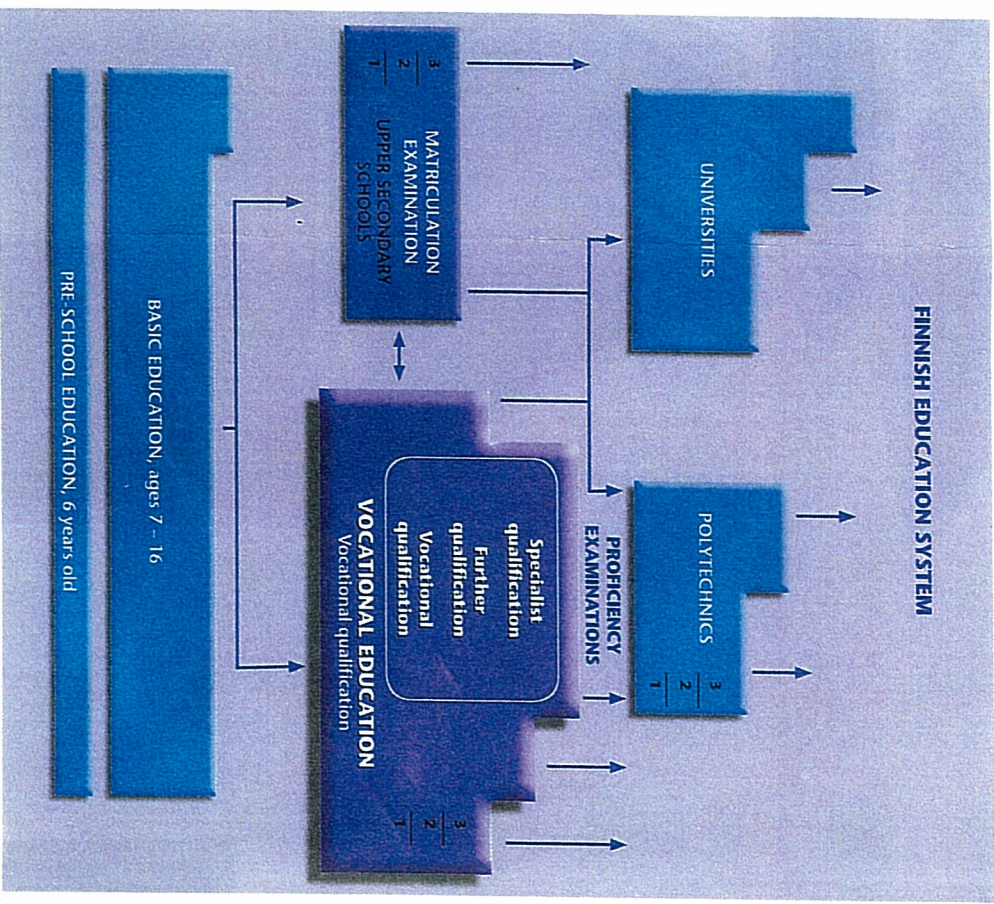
FINNISH EDUCATION SYSTEM

UNIVERSITIES

POLYTECHNICS
3
2
1

MATRICULATION EXAMINATION
UPPER SECONDARY SCHOOLS
3
2
1

PROFICIENCY EXAMINATIONS
Specialist qualification
Further qualification
Vocational qualification

VOCATIONAL EDUCATION
Vocational qualification
3
2
1

BASIC EDUCATION, ages 7 – 16

PRE-SCHOOL EDUCATION, 6 years old